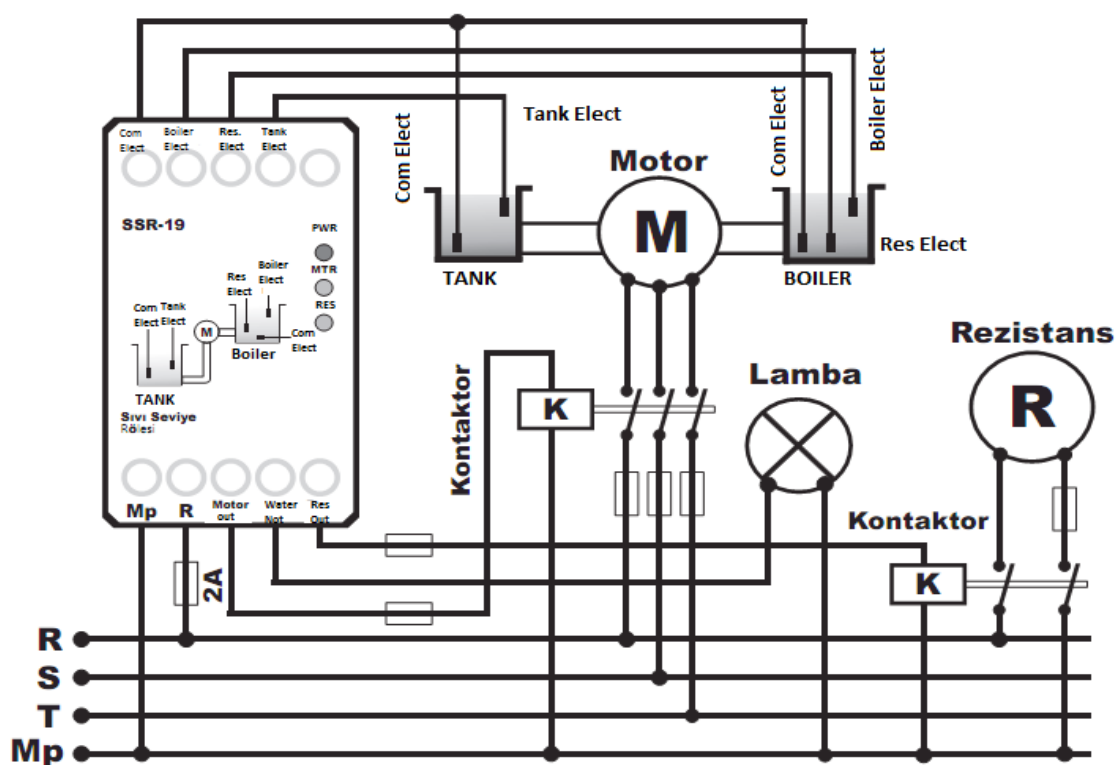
Com Elect
Boiler Elect
Res. Elect
Tank Elect

SSR-19

PWR
MTR
RES

Res Elect
Boiler Elect
Com Elect
Tank Elect
M
Com Elect
Boiler
TANK
Sıvı Seviye Rölesi

Mp
R
Motor out
Water Not
Res Out

Tank Elect
Com Elect
Motor
M
Com Elect
Boiler Elect
Res Elect
TANK
BOILER

Kontaktor
K
Lamba
Rezistans
R
Kontaktor
K
2A

R
S
T
Mp